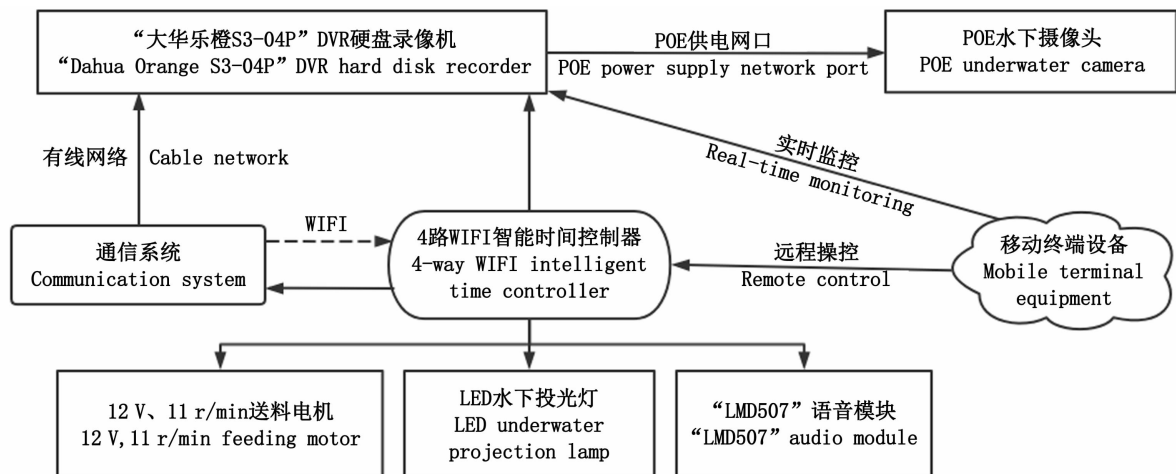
“大华乐橙S3-04P” DVR硬盘录像机
“Dahua Orange S3-04P” DVR hard disk recorder

POE供电网口
POE power supply network port

POE水下摄像头
POE underwater camera

有线网络 Cable network

实时监控
Real-time monitoring

WIFI

通信系统
Communication system

4路WIFI智能时间控制器
4-way WIFI intelligent time controller

远程操控
Remote control

移动终端设备
Mobile terminal equipment

12 V、11 r/min送料电机
12 V,11 r/min feeding motor

LED水下投光灯
LED underwater projection lamp

“LMD507”语音模块
“LMD507” audio module